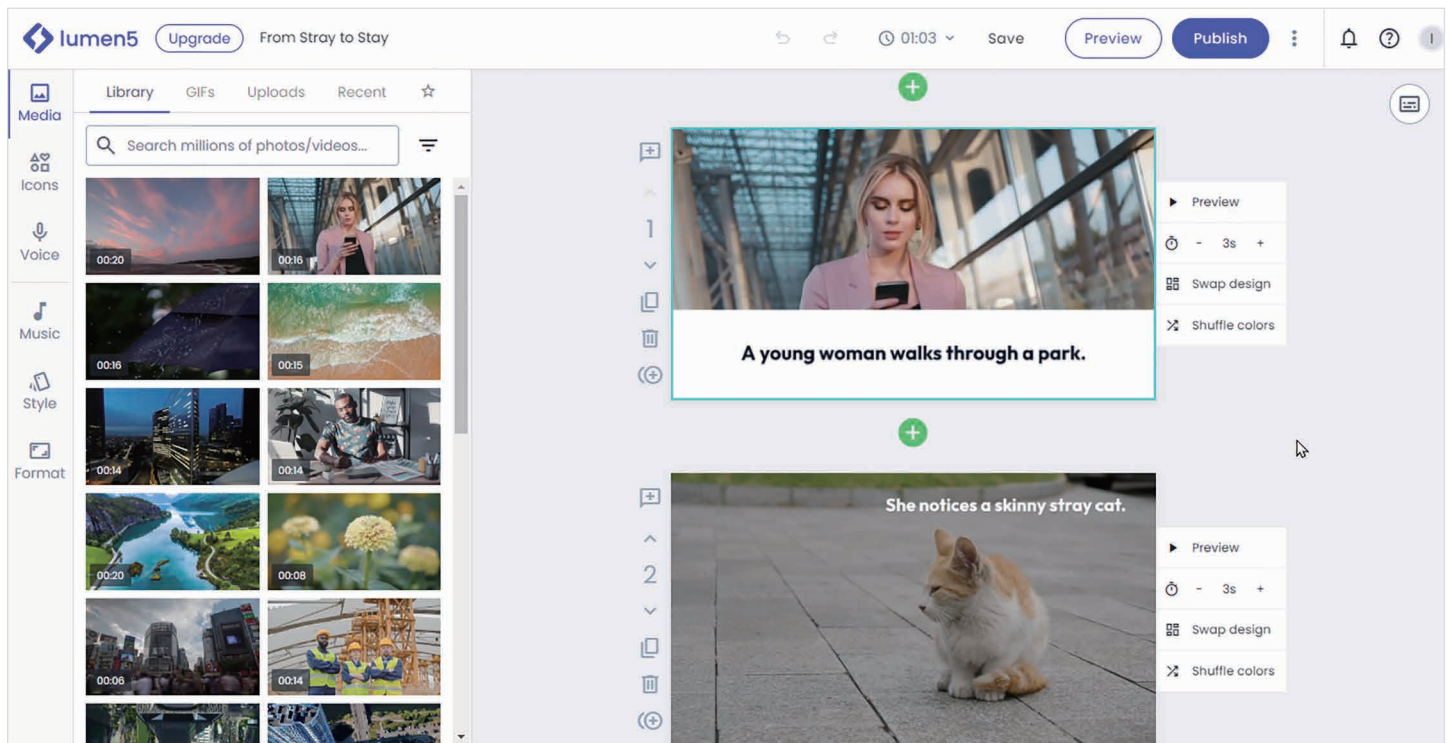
lumen5 Upgrade From Stray to Stay

01:03 Save Preview Publish

Media
Icons
Voice
Music
Style
Format

Library GIFs Uploads Recent

Search millions of photos/videos...

00:20
00:16
00:16
00:15
00:14
00:14
00:20
00:08
00:06
00:14

1

A young woman walks through a park.

Preview
- 3s +
Swap design
Shuffle colors

2

She notices a skinny stray cat.

Preview
- 3s +
Swap design
Shuffle colors